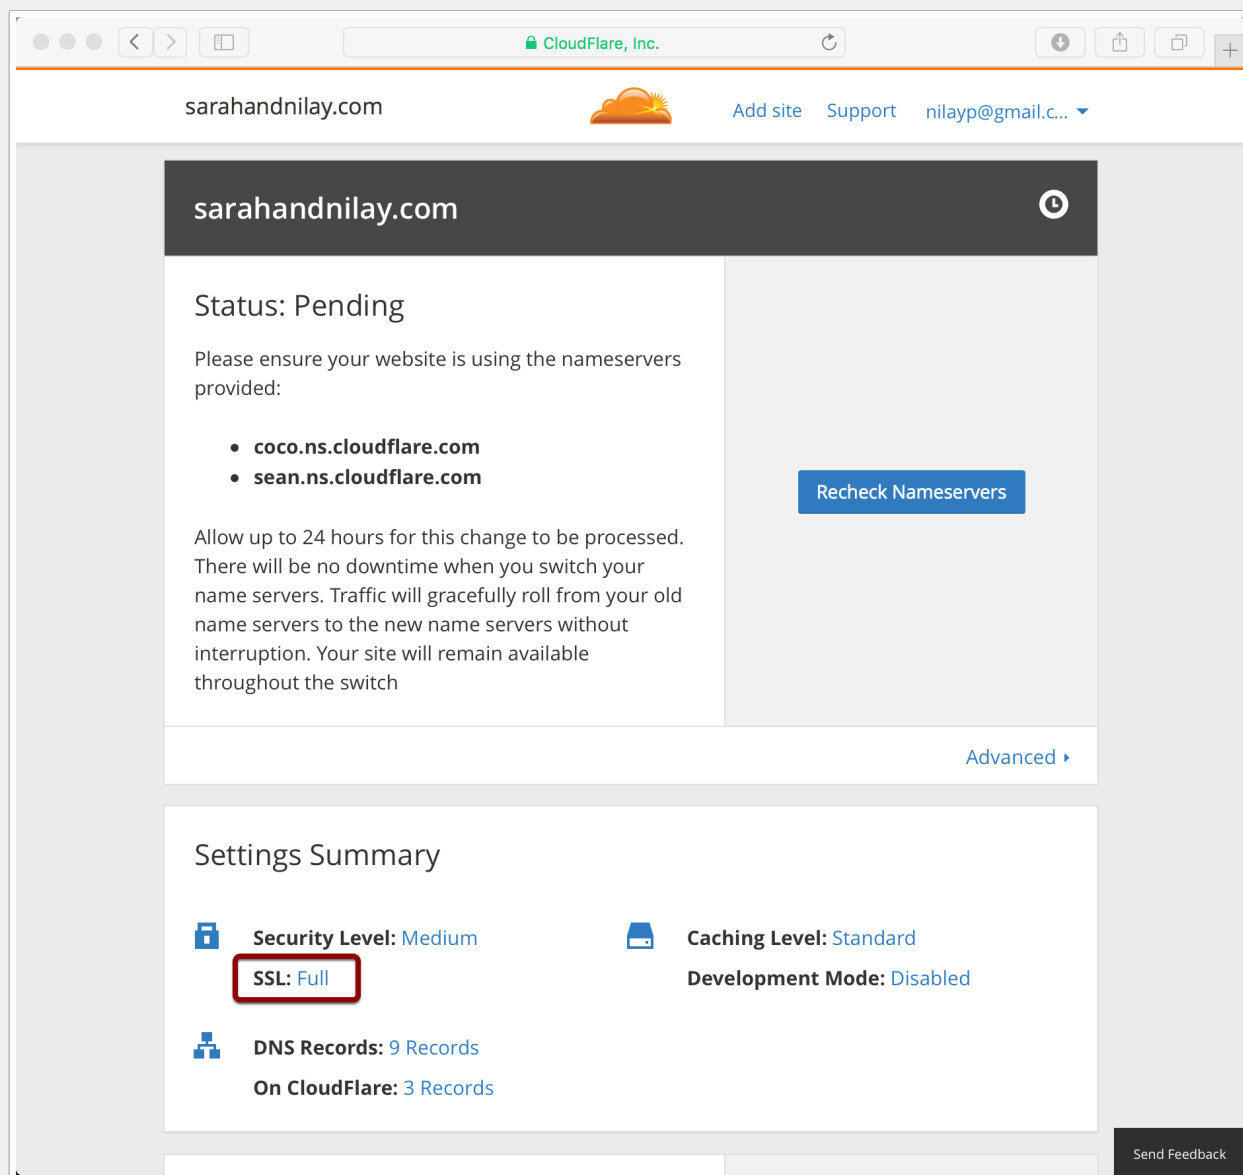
CloudFlare, Inc.

sarahandnilay.com

Add site Support nilayp@gmail.c...

sarahandnilay.com

Status: Pending

Please ensure your website is using the nameservers provided:

- coco.ns.cloudflare.com
- sean.ns.cloudflare.com

Allow up to 24 hours for this change to be processed. There will be no downtime when you switch your name servers. Traffic will gracefully roll from your old name servers to the new name servers without interruption. Your site will remain available throughout the switch

Recheck Nameservers

Advanced

Settings Summary

Security Level: Medium

SSL: Full

Caching Level: Standard

Development Mode: Disabled

DNS Records: 9 Records

On CloudFlare: 3 Records

Send Feedback